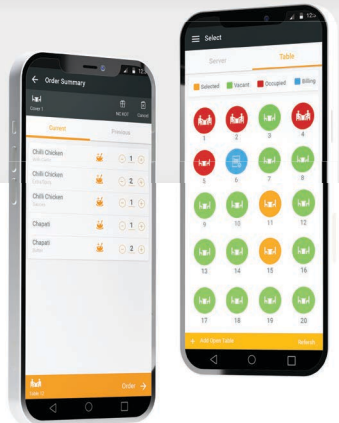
Order Summary

Cover 1

NC KOT

Cancel

Current

Previous

Chilli Chicken

Chilli Chicken

Chilli Chicken

Chapati

Chapati

1

2

1

1

2

Table 10

Order

12:3

Select

Server

Table

Selected

Vacant

Occupied

Billing

1

2

3

4

5

6

7

8

9

10

11

12

13

14

15

16

17

18

19

20

Add Open Table

Refresh